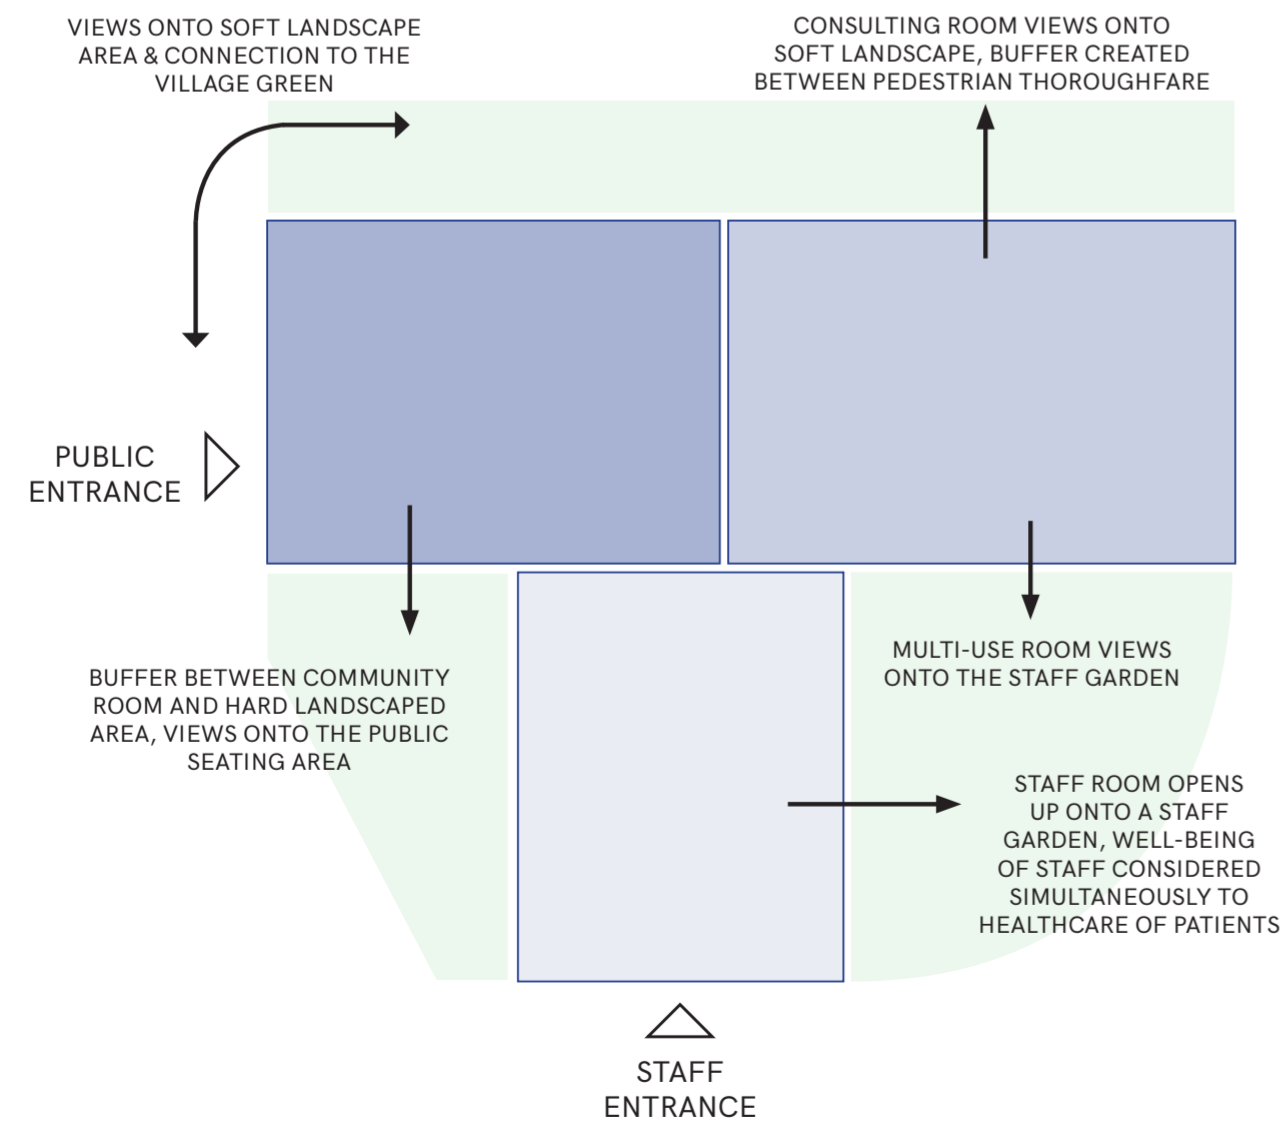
VIEWS ONTO SOFT LANDSCAPE AREA & CONNECTION TO THE VILLAGE GREEN

CONSULTING ROOM VIEWS ONTO SOFT LANDSCAPE, BUFFER CREATED BETWEEN PEDESTRIAN THOROUGHFARE

PUBLIC ENTRANCE

BUFFER BETWEEN COMMUNITY ROOM AND HARD LANDSCAPED AREA, VIEWS ONTO THE PUBLIC SEATING AREA

MULTI-USE ROOM VIEWS ONTO THE STAFF GARDEN

STAFF ROOM OPENS UP ONTO A STAFF GARDEN, WELL-BEING OF STAFF CONSIDERED SIMULTANEOUSLY TO HEALTHCARE OF PATIENTS

STAFF ENTRANCE